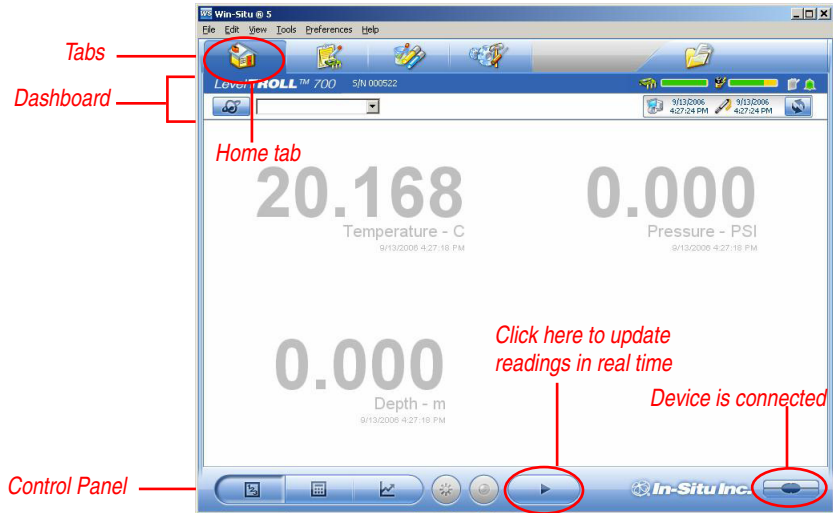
Win-Situ ® 5

File Edit View Tools Preferences Help

Tabs

Dashboard

Level TROLL™ 700 S/N 000522

9/13/2006 4:27:24 PM 9/13/2006 4:27:24 PM

Home tab

20.168
Temperature - C
9/13/2006 4:27:18 PM

0.000
Pressure - PSI
9/13/2006 4:27:18 PM

Click here to update readings in real time

0.000
Depth - m
9/13/2006 4:27:18 PM

Device is connected

Control Panel

In-Situ Inc.